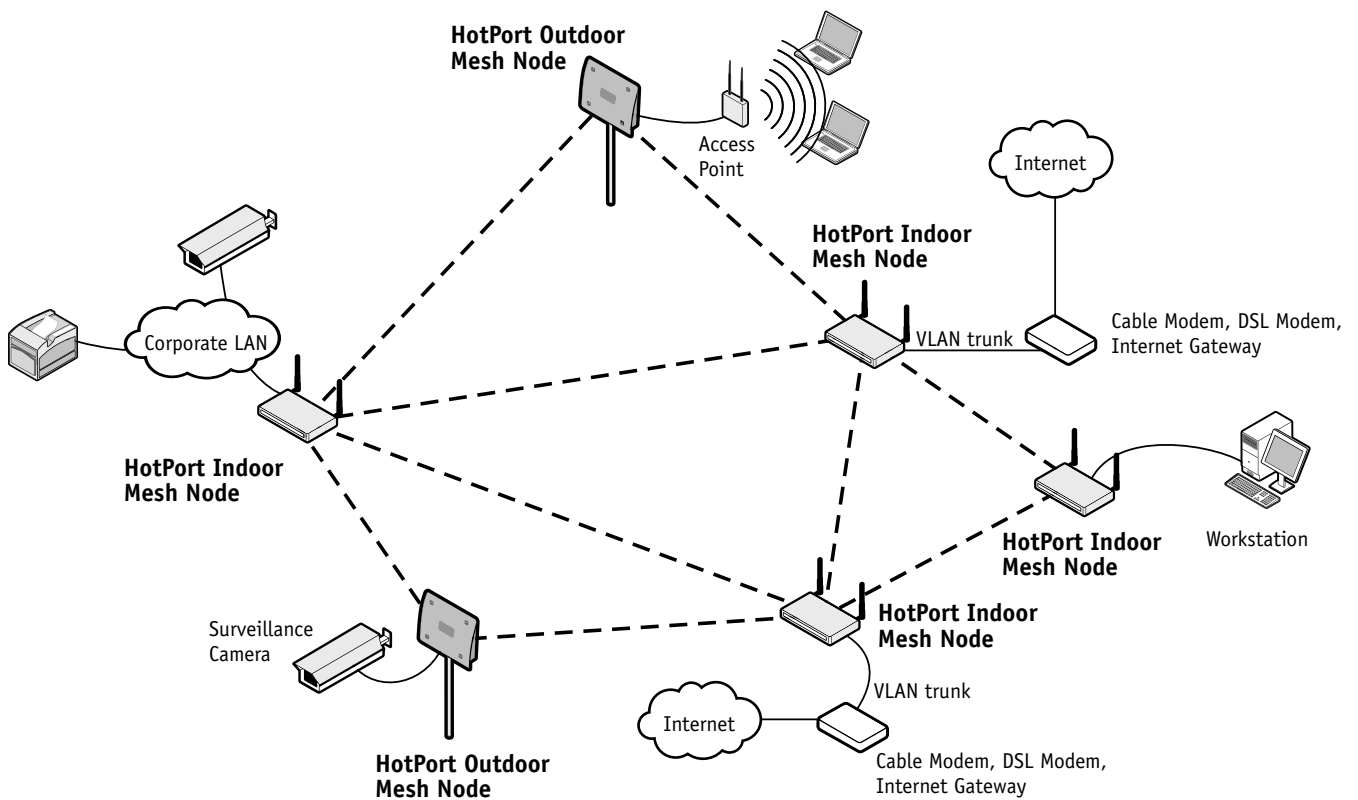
HotPort Outdoor Mesh Node

Access Point

Internet

HotPort Indoor Mesh Node

VLAN trunk

Cable Modem, DSL Modem, Internet Gateway

Corporate LAN

HotPort Indoor Mesh Node

HotPort Indoor Mesh Node

Workstation

HotPort Indoor Mesh Node

Surveillance Camera

VLAN trunk

Internet

Cable Modem, DSL Modem, Internet Gateway

HotPort Outdoor Mesh Node